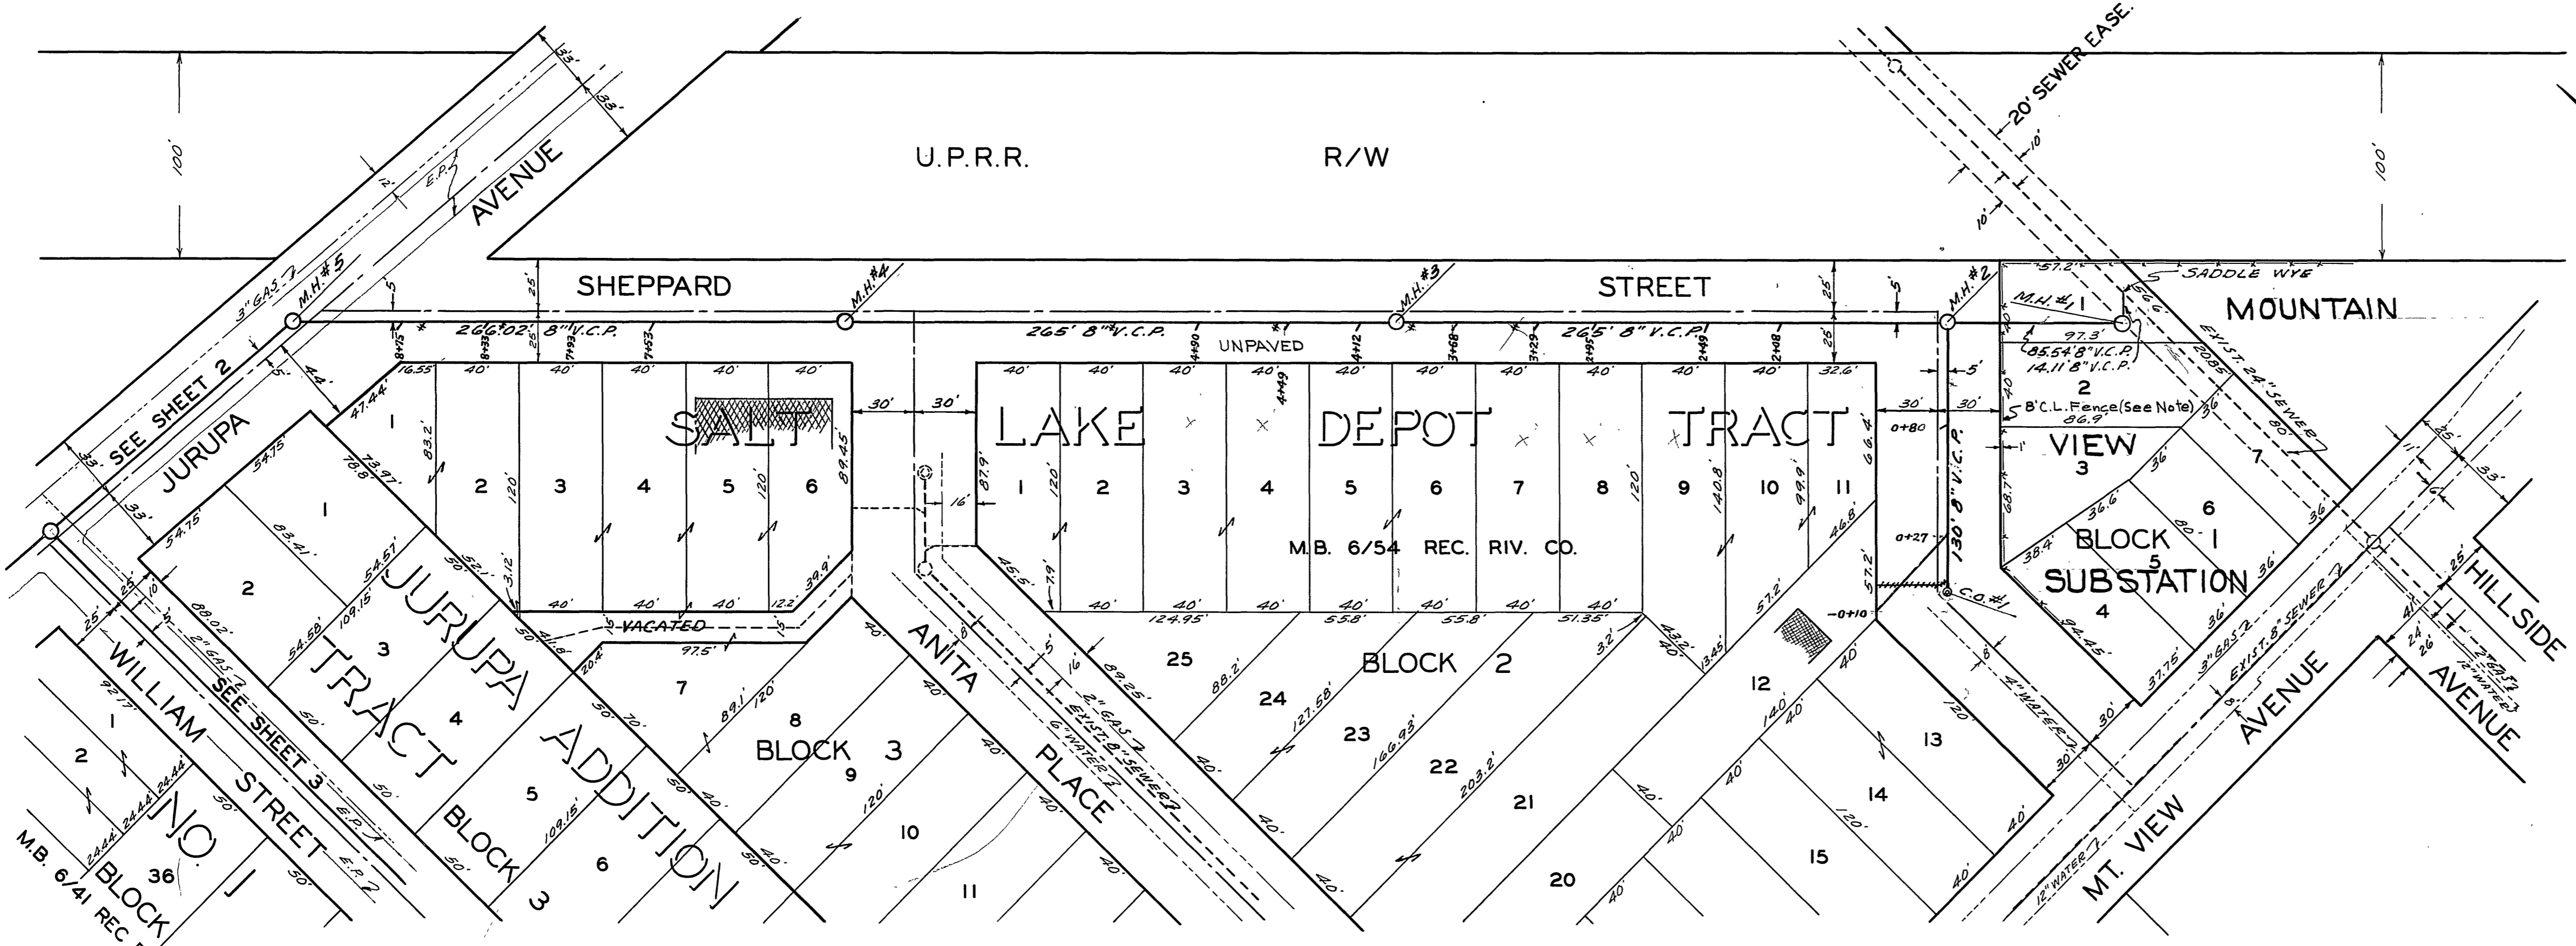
U.P.R.R. R/W

100'

100'

20' SEWER EASE.

10'

10'

33'

33'

12'

E.P.

AVENUE

SHEPPARD

STREET

MOUNTAIN

M.H.#5

M.H.#4

M.H.#3

M.H.#2

M.H.#1

3" GAS

266.02' 8" V.C.P.

265' 8" V.C.P.

265' 8" V.C.P.

UNPAVED

SADDLE WYE

57.2'

97.3'

85.54' 8" V.C.P.

14.11' 8" V.C.P.

EXIST. 24" SEWER

B'C.L. Fence (See Note)

86.9'

SEE SHEET 2

JURUPA

SALT LAKE DEPOT TRACT

1 2 3 4 5 6 1 2 3 4 5 6 7 8 9 10 11

40' 40' 40' 40' 40' 40' 40' 40' 40' 40' 40' 40' 40' 32.6'

120' 120' 120'

30' 30' 30' 30'

M.B. 6/54 REC. RIV. CO.

VIEW

BLOCK 1

SUBSTATION

2 3 4 5 6 7

0+80

0+27

-0+10

130' 8" V.C.P.

C.O.#1

4" WATER

3" GAS

EXIST. 8" SEWER

12" WATER

HILLSIDE

AVENUE

2" GAS

12" WATER

MT. VIEW

AVENUE

JURUPA TRACT

JURUPA ADDITION

BLOCK 3

1 2 3 4 5 6 7 8 9 10 11

BLOCK 3

VACATED

97.5'

ANITA PLACE

2" GAS

EXIST. 8" SEWER

6" WATER

BLOCK 2

12 13 14 15 20 21 22 23 24 25

WILLIAM STREET

SEE SHEET 3

2" GAS

E.P.

NO. 1

BLOCK

36

1 2

M.B. 6/41 REC.